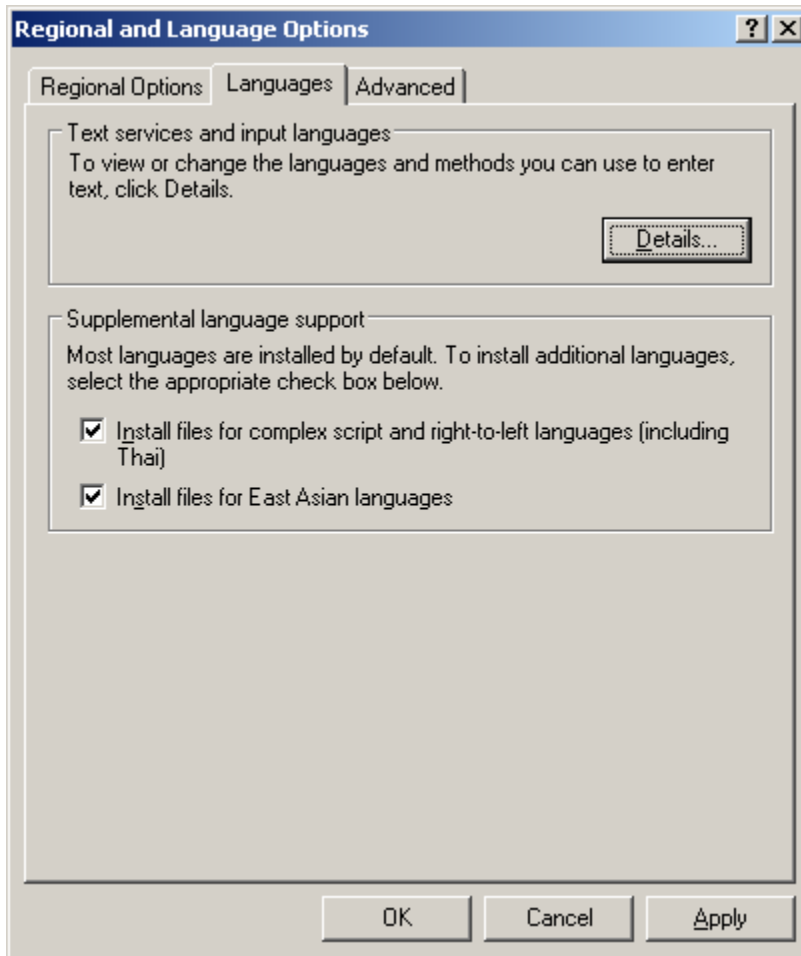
Regional and Language Options

?

X

Regional Options

Languages

Advanced

Text services and input languages

To view or change the languages and methods you can use to enter text, click Details.

Details...

Supplemental language support

Most languages are installed by default. To install additional languages, select the appropriate check box below.

☑ Install files for complex script and right-to-left languages (including Thai)

☑ Install files for East Asian languages

OK

Cancel

Apply